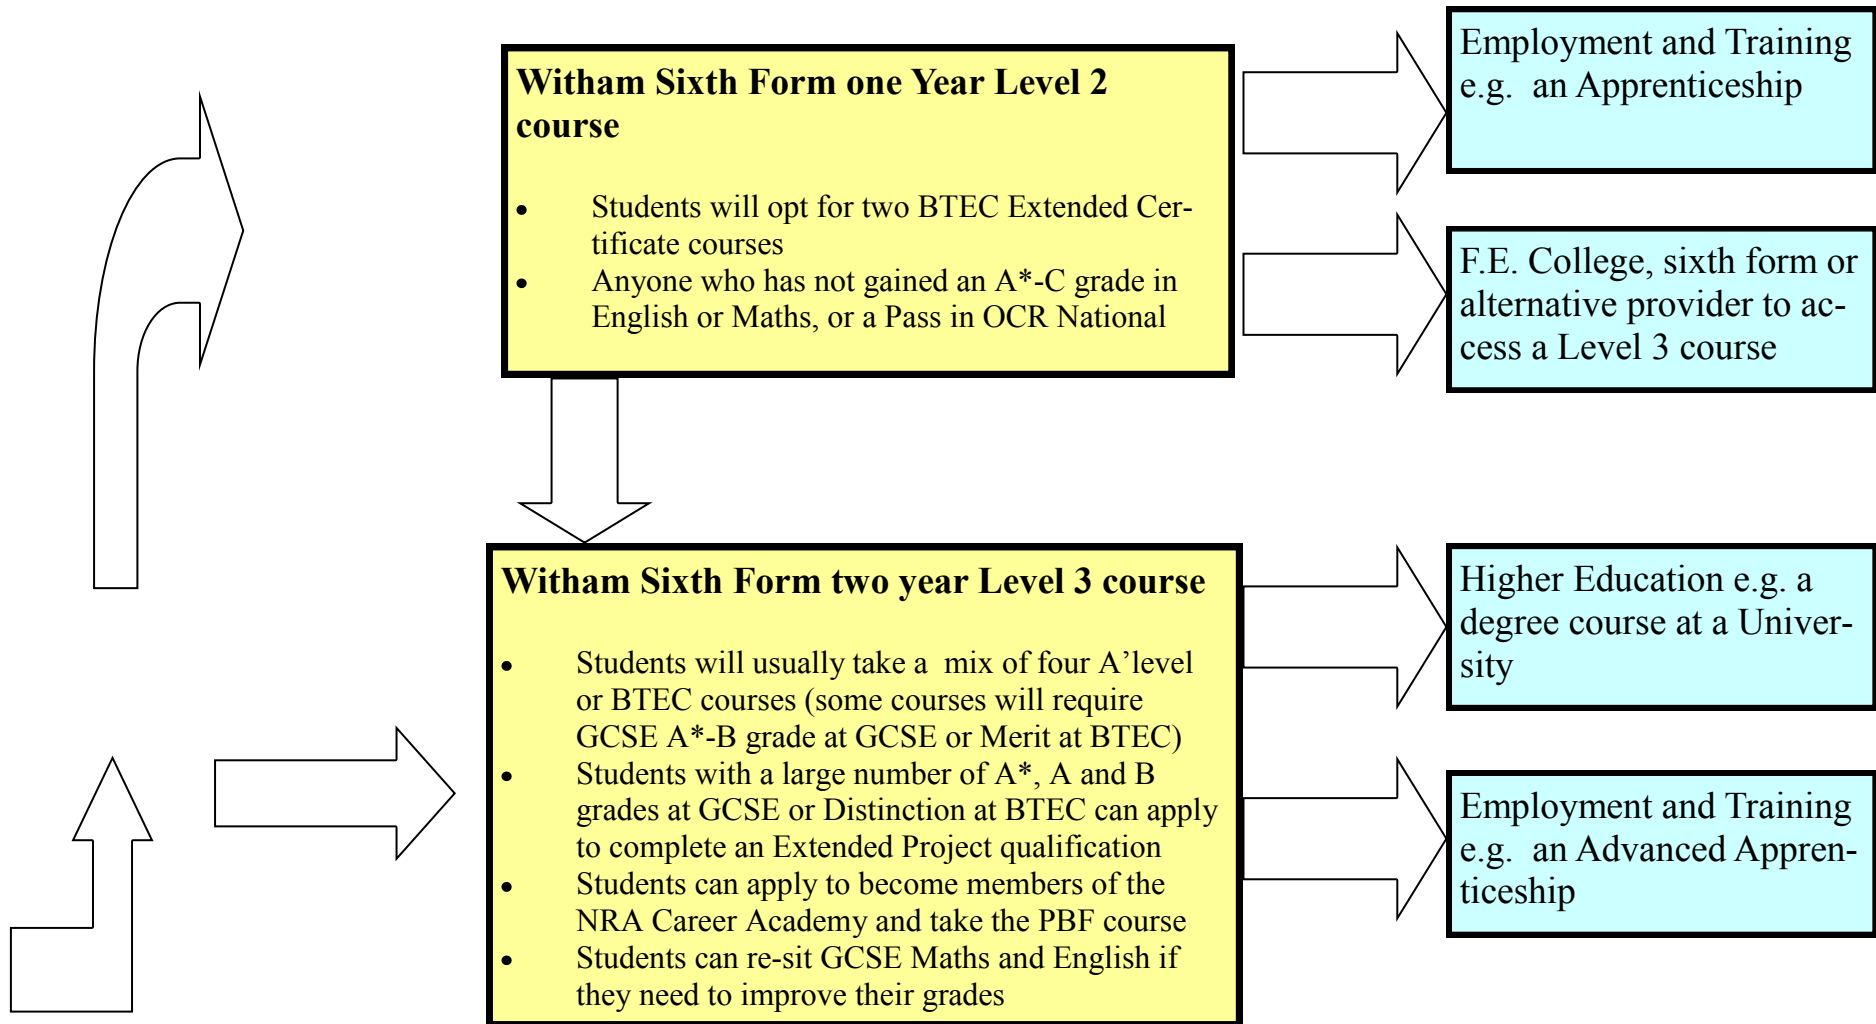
**Witham Sixth Form one Year Level 2 course**

- Students will opt for two BTEC Extended Certificate courses
- Anyone who has not gained an A*-C grade in English or Maths, or a Pass in OCR National

Employment and Training e.g. an Apprenticeship

F.E. College, sixth form or alternative provider to access a Level 3 course

**Witham Sixth Form two year Level 3 course**

- Students will usually take a mix of four A'level or BTEC courses (some courses will require GCSE A*-B grade at GCSE or Merit at BTEC)
- Students with a large number of A*, A and B grades at GCSE or Distinction at BTEC can apply to complete an Extended Project qualification
- Students can apply to become members of the NRA Career Academy and take the PBF course
- Students can re-sit GCSE Maths and English if they need to improve their grades

Higher Education e.g. a degree course at a University

Employment and Training e.g. an Advanced Apprenticeship